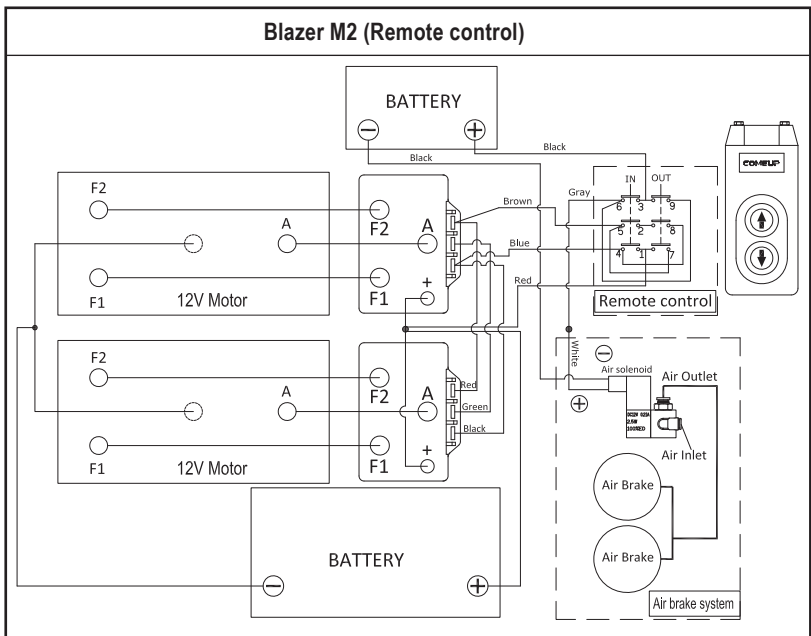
Blazer M2 (Remote control)

BATTERY
$\ominus$ $\oplus$
Black
Black

F2
F2
A
A
F1
F1
12V Motor
+

Brown
Blue
Red
Gray
IN OUT
6 3 9
5 2 8
4 1 7
Remote control

COMEUP

F2
F2
A
A
F1
F1
12V Motor
+
Red
Green
Black

White
$\ominus$
$\oplus$
Air solenoid
Air Outlet
Air Inlet
DC12V 0.23A
2.8W
100%ED
Air Brake
Air Brake
Air brake system

BATTERY
$\ominus$ $\oplus$